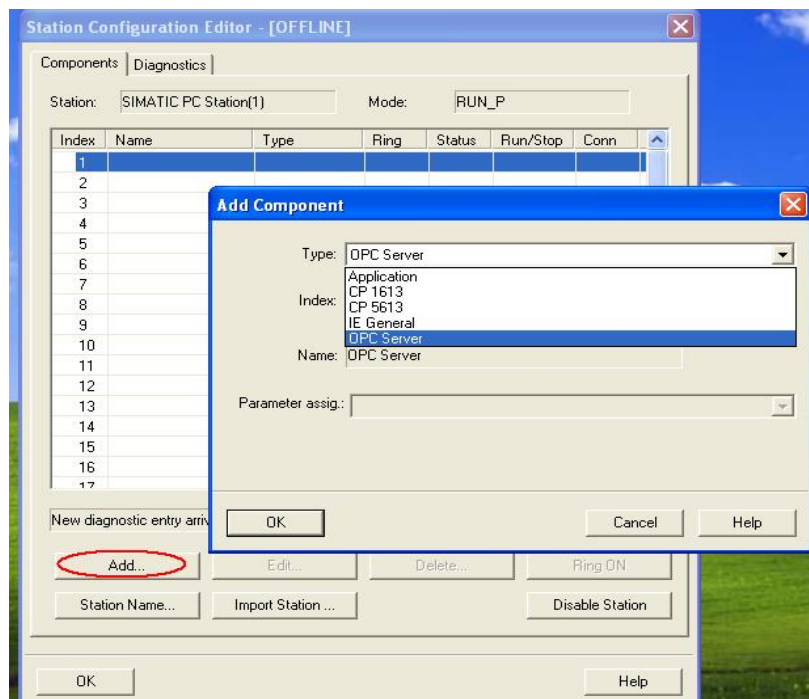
Station Configuration Editor - [OFFLINE]

Components | Diagnostics

Station: SIMATIC PC Station(1)

Mode: RUN_P

| Index | Name | Type | Ring | Status | Run/Stop | Conn |
|---|---|---|---|---|---|---|
| 1 | | | | | | |
| 2 | | | | | | |
| 3 | | | | | | |
| 4 | | | | | | |
| 5 | | | | | | |
| 6 | | | | | | |
| 7 | | | | | | |
| 8 | | | | | | |
| 9 | | | | | | |
| 10 | | | | | | |
| 11 | | | | | | |
| 12 | | | | | | |
| 13 | | | | | | |
| 14 | | | | | | |
| 15 | | | | | | |
| 16 | | | | | | |
| 17 | | | | | | |

Add Component

Type: OPC Server

Application
CP 1613
CP 5613
IE General
OPC Server

Index:

Name: OPC Server

Parameter assig.:

OK

Cancel

Help

New diagnostic entry arriv

Add...

Edit...

Delete...

Ring ON

Station Name...

Import Station ...

Disable Station

OK

Help